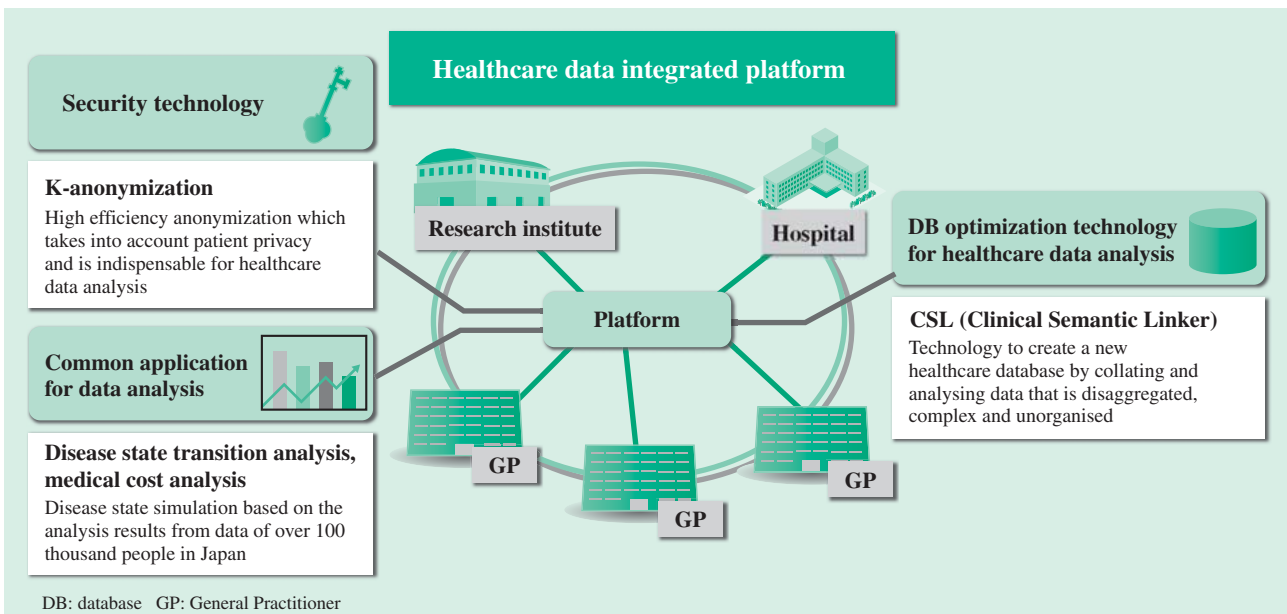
Healthcare data integrated platform

Security technology

K-anonymization

High efficiency anonymization which takes into account patient privacy and is indispensable for healthcare data analysis

Common application for data analysis

Disease state transition analysis, medical cost analysis

Disease state simulation based on the analysis results from data of over 100 thousand people in Japan

Research institute

Hospital

Platform

GP

GP

GP

DB optimization technology for healthcare data analysis

CSL (Clinical Semantic Linker)

Technology to create a new healthcare database by collating and analysing data that is disaggregated, complex and unorganised

DB: database GP: General Practitioner